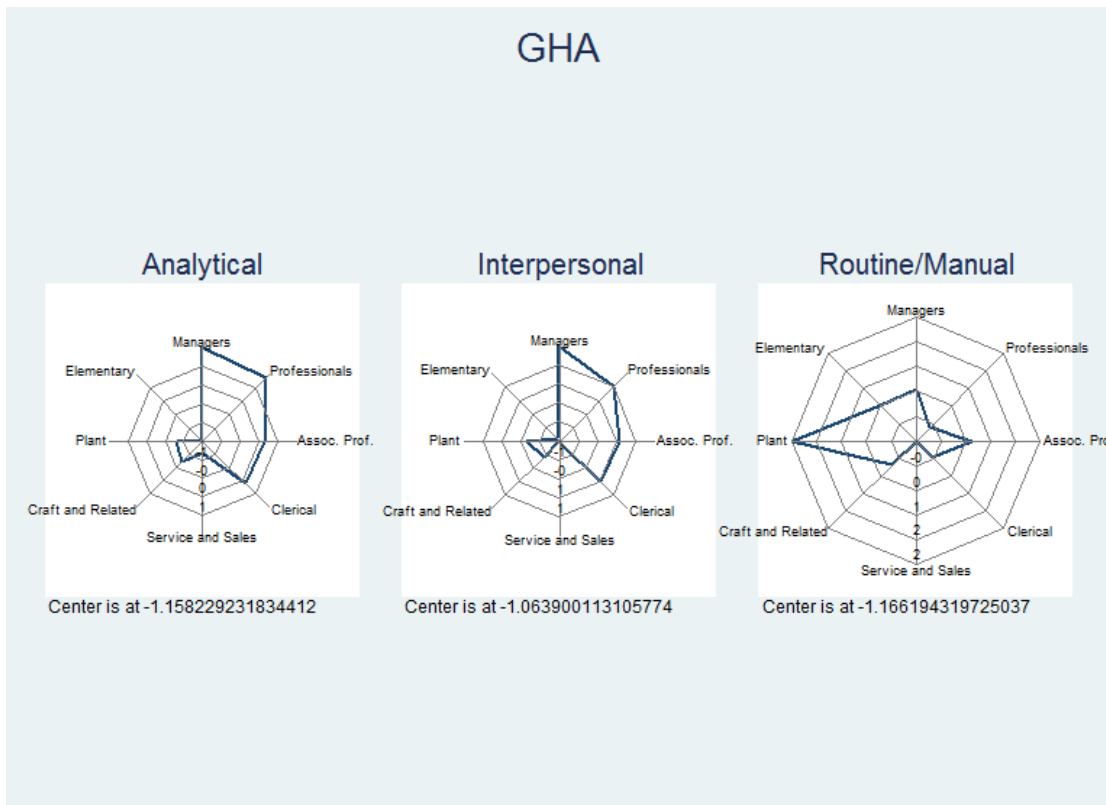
GHA

Analytical

Managers
Professionals
Assoc. Prof.
Clerical
Service and Sales
Craft and Related
Plant
Elementary
-1
-0
0
1

Center is at -1.158229231834412

Interpersonal

Managers
Professionals
Assoc. Prof.
Clerical
Service and Sales
Craft and Related
Plant
Elementary
-1
-0
1
1

Center is at -1.063900113105774

Routine/Manual

Managers
Professionals
Assoc. Prof
Clerical
Service and Sales
Craft and Related
Plant
Elementary
-0
0
1
2
2

Center is at -1.166194319725037